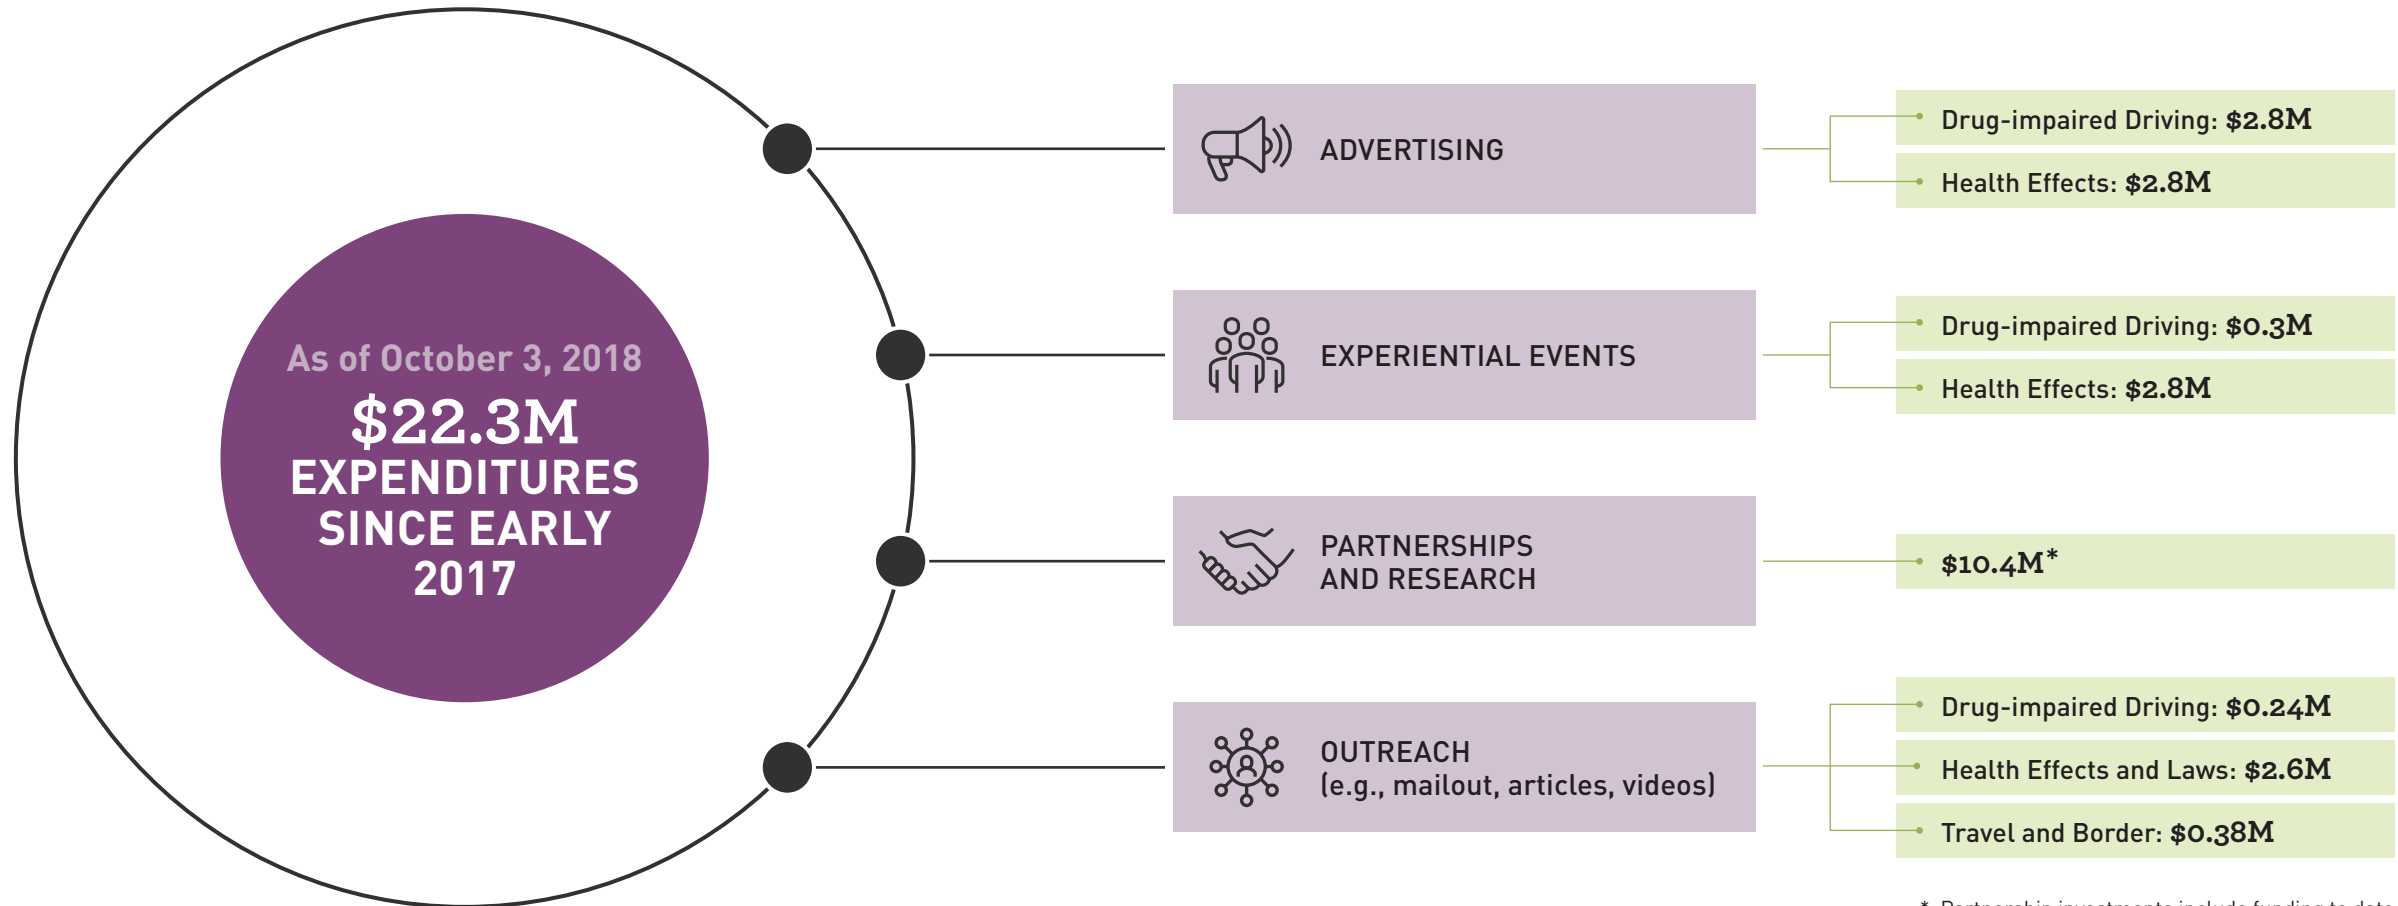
As of October 3, 2018

$22.3M EXPENDITURES SINCE EARLY 2017

ADVERTISING

Drug-impaired Driving: $2.8M

Health Effects: $2.8M

EXPERIENTIAL EVENTS

Drug-impaired Driving: $0.3M

Health Effects: $2.8M

PARTNERSHIPS AND RESEARCH

$10.4M*

OUTREACH (e.g., mailout, articles, videos)

Drug-impaired Driving: $0.24M

Health Effects and Laws: $2.6M

Travel and Border: $0.38M

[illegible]